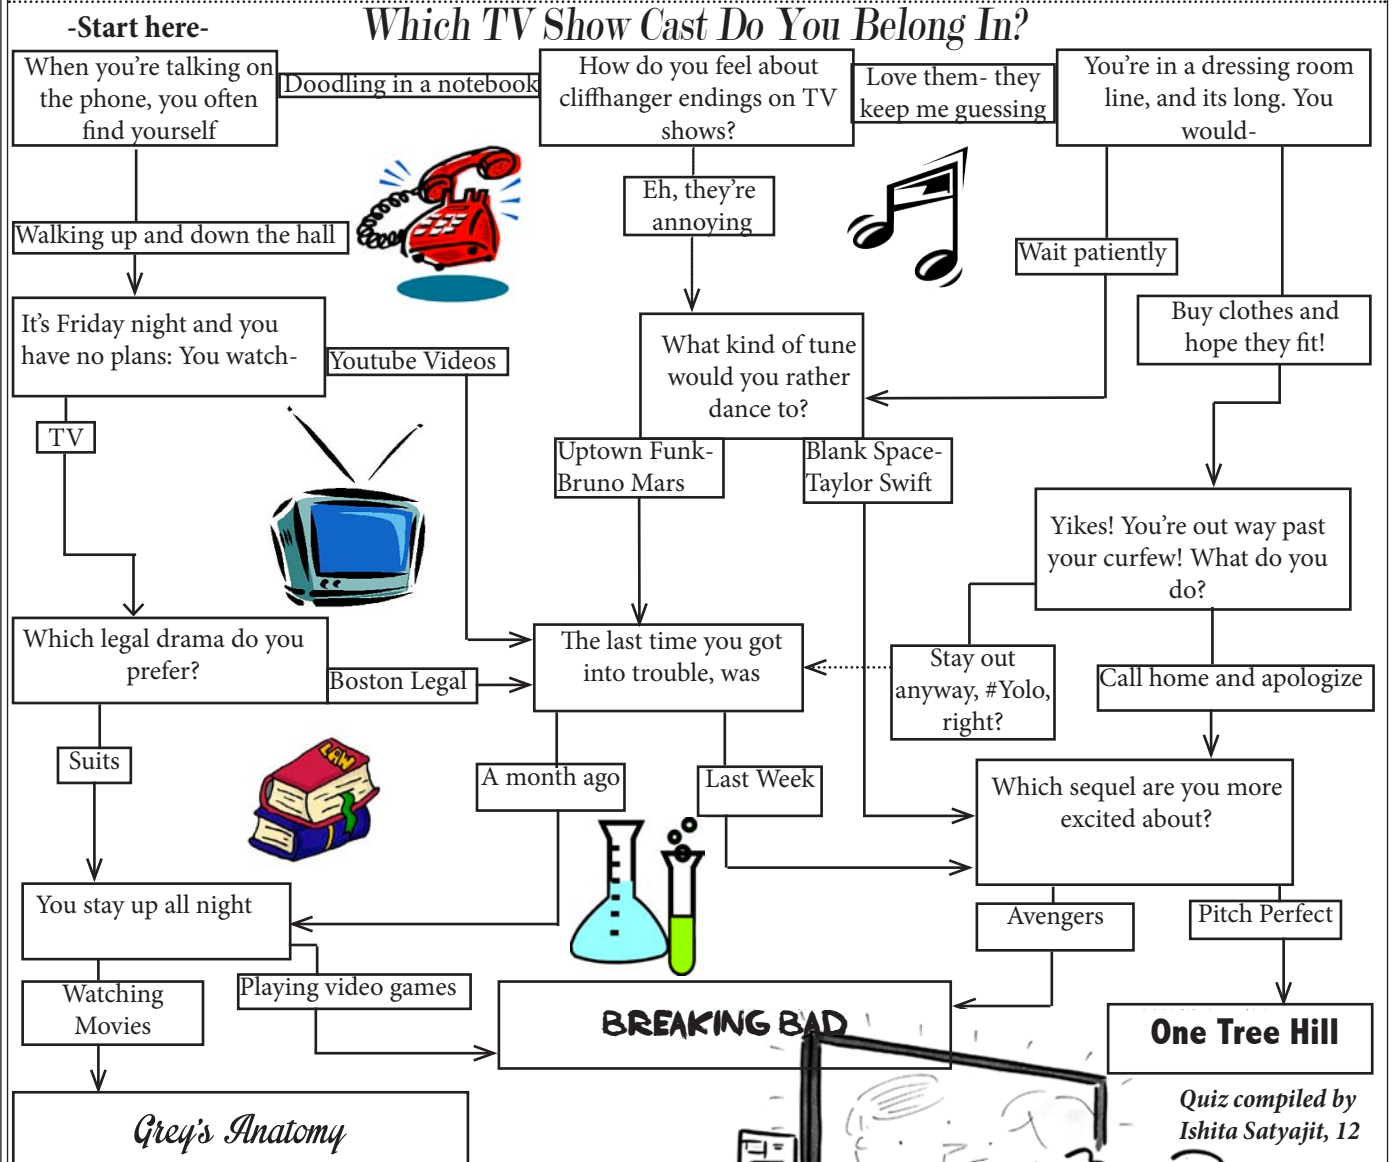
-Start here-

Which TV Show Cast Do You Belong In?

When you're talking on the phone, you often find yourself

Doodling in a notebook

How do you feel about cliffhanger endings on TV shows?

Love them- they keep me guessing

You're in a dressing room line, and its long. You would-

Walking up and down the hall

Eh, they're annoying

Wait patiently

Buy clothes and hope they fit!

It's Friday night and you have no plans: You watch-

Youtube Videos

What kind of tune would you rather dance to?

TV

Uptown Funk- Bruno Mars

Blank Space- Taylor Swift

Yikes! You're out way past your curfew! What do you do?

Which legal drama do you prefer?

The last time you got into trouble, was

Stay out anyway, #Yolo, right?

Call home and apologize

Boston Legal

Suits

A month ago

Last Week

Which sequel are you more excited about?

You stay up all night

Avengers

Pitch Perfect

Watching Movies

Playing video games

BREAKING BAD

One Tree Hill

Grey's Anatomy

Quiz compiled by Ishita Satyajit, 12